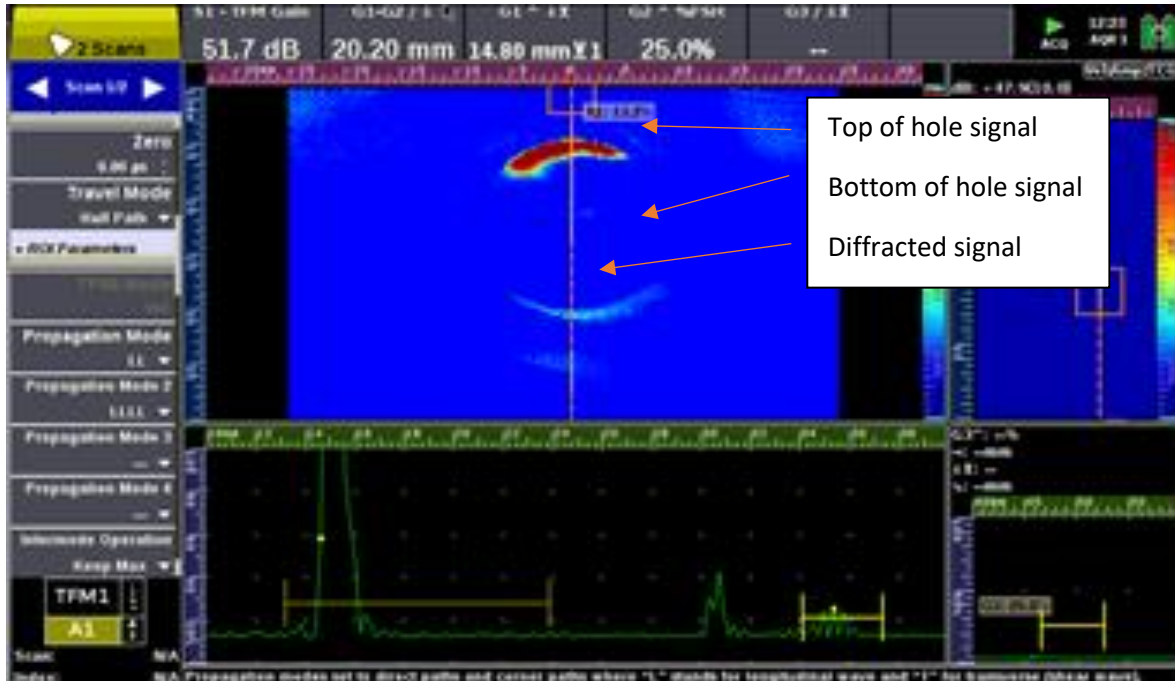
2 Scans

S1 - TFM Gain
51.7 dB

G1-G2 / 1
20.20 mm

G1 ^ 1X
14.80 mm

G2 ^ %FSH
25.0%

G3 / 1X
--

Acq

Scan 1/2

Zero
0.00 µs

Travel Mode
Half Path

+ ROI Parameters

Propagation Mode
LL

Propagation Mode 2
LLLL

Propagation Mode 3
---

Propagation Mode 4
---

Intermode Operation
Keep Max

TFM1

A1

Scan:
Index:
N/A
N/A Propagation modes set to direct paths and corner paths where "L" stands for longitudinal wave and "T" for transverse (shear wave).

Top of hole signal

Bottom of hole signal

Diffracted signal